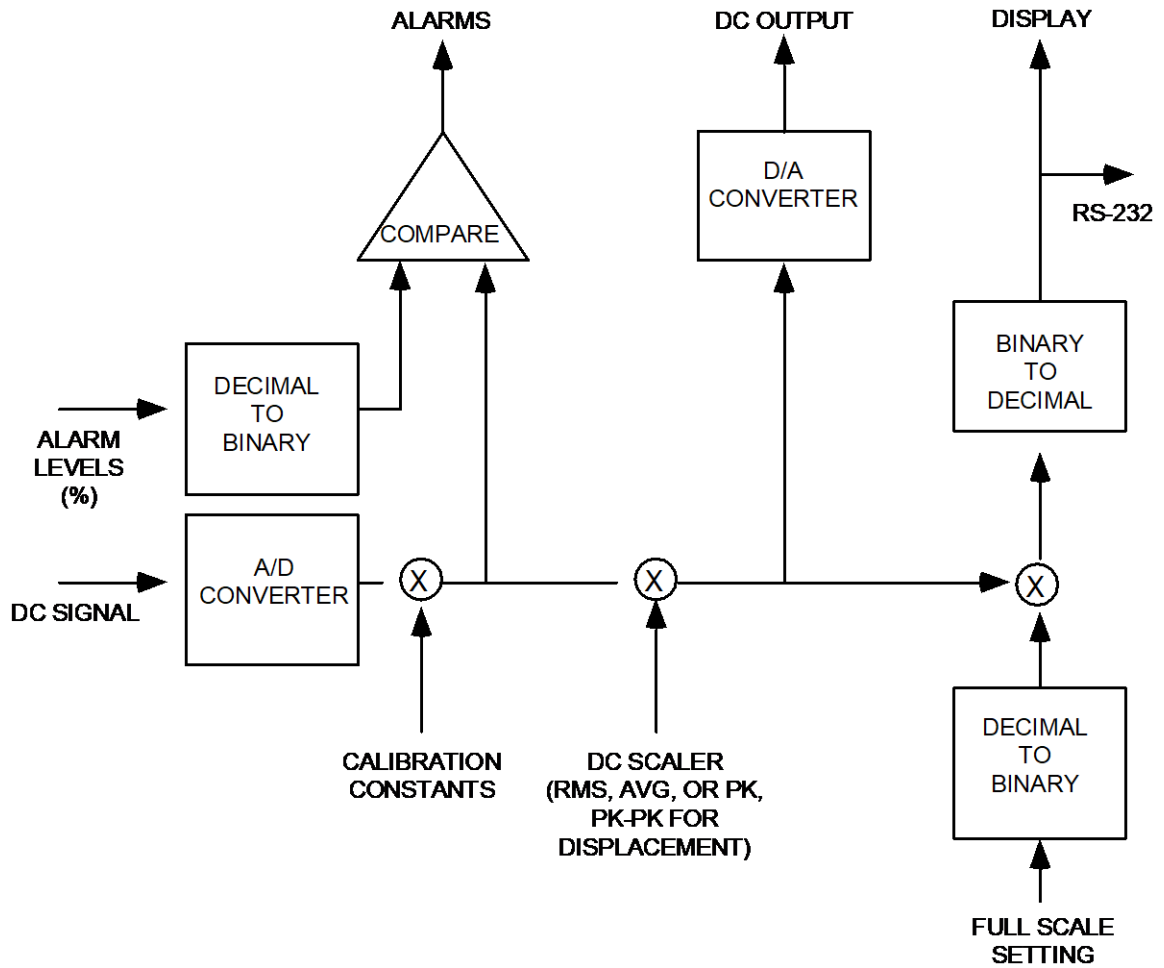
ALARMS

DC OUTPUT

DISPLAY

D/A CONVERTER

RS-232

COMPARE

BINARY TO DECIMAL

DECIMAL TO BINARY

ALARM LEVELS (%)

A/D CONVERTER

X

X

X

DC SIGNAL

DECIMAL TO BINARY

CALIBRATION CONSTANTS

DC SCALER (RMS, AVG, OR PK, PK-PK FOR DISPLACEMENT)

FULL SCALE SETTING